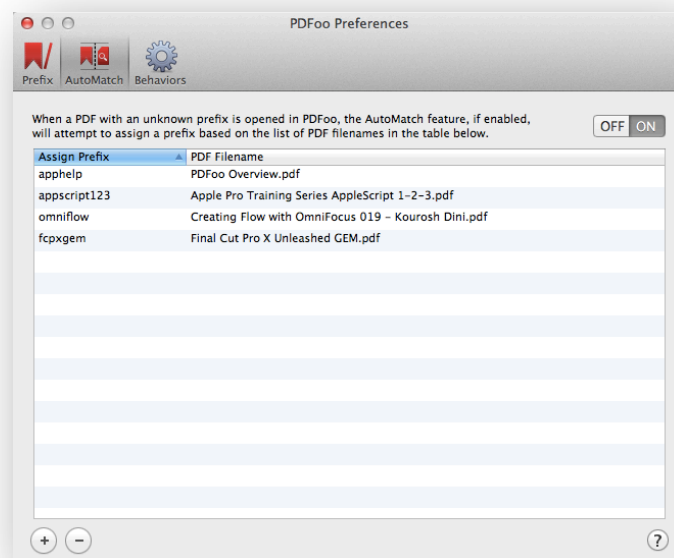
PDFoo Preferences

Prefix AutoMatch Behaviors

When a PDF with an unknown prefix is opened in PDFoo, the AutoMatch feature, if enabled, will attempt to assign a prefix based on the list of PDF filenames in the table below.

OFF ON

| Assign Prefix | PDF Filename |
|---|---|
| apphelp | PDFoo Overview.pdf |
| appscript123 | Apple Pro Training Series AppleScript 1-2-3.pdf |
| omniflow | Creating Flow with OmniFocus 019 - Kourosh Dini.pdf |
| fcpxgem | Final Cut Pro X Unleashed GEM.pdf |

+ −

?